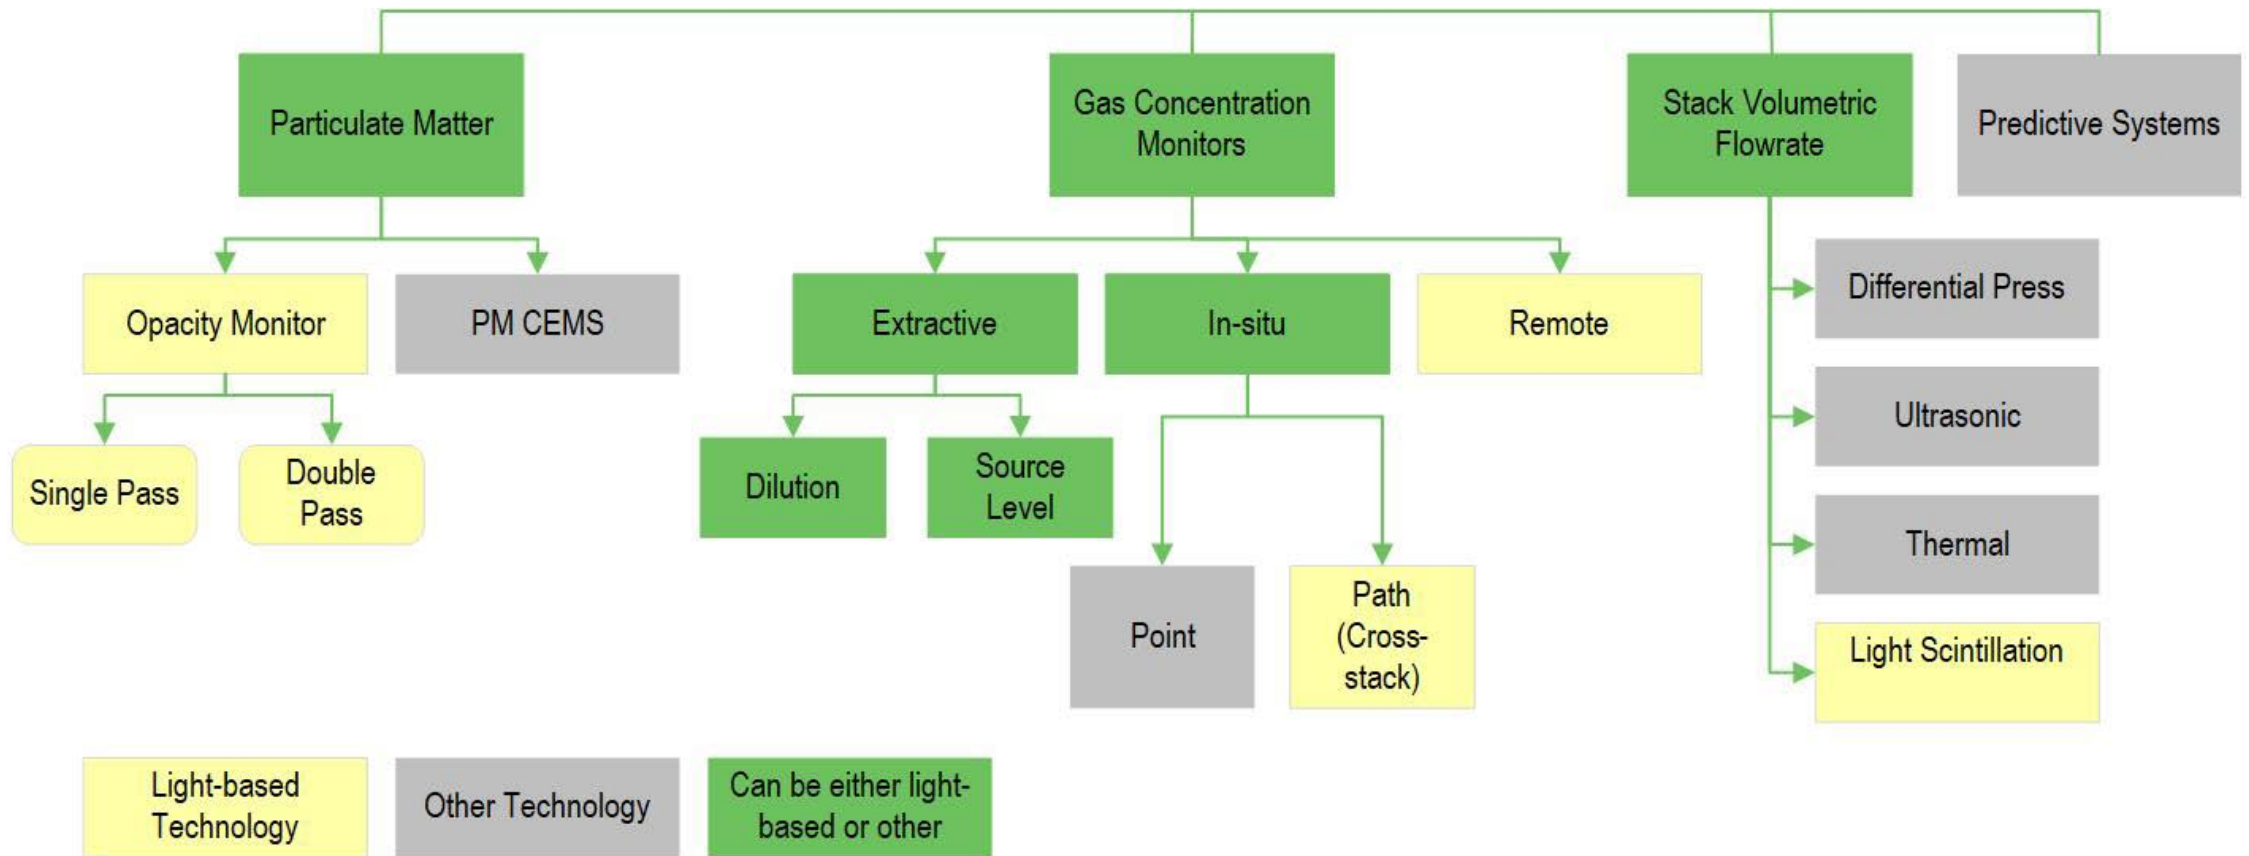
Particulate Matter

Gas Concentration Monitors

Stack Volumetric Flowrate

Predictive Systems

Opacity Monitor

PM CEMS

Extractive

In-situ

Remote

Differential Press

Single Pass

Double Pass

Dilution

Source Level

Ultrasonic

Thermal

Point

Path (Cross-stack)

Light Scintillation

Light-based Technology

Other Technology

Can be either light-based or other